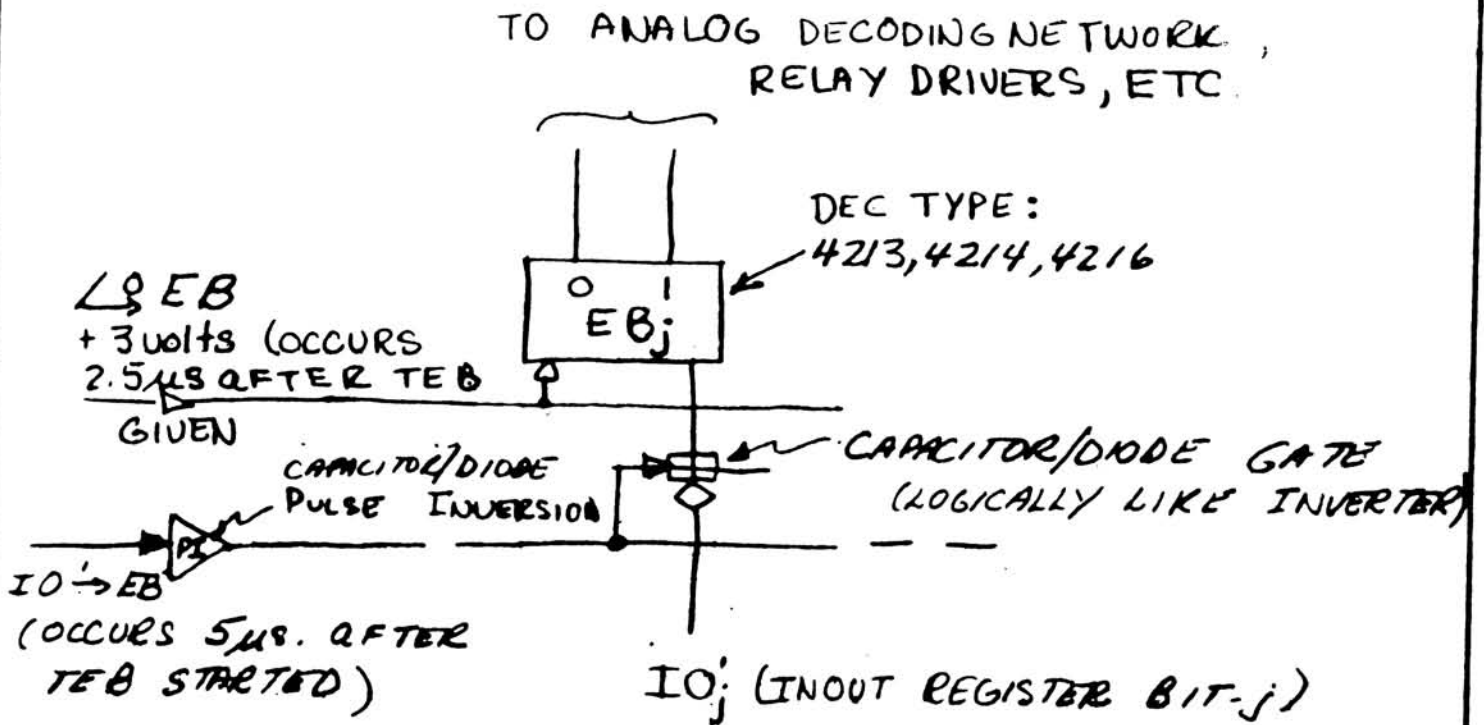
TO ANALOG DECODING NETWORK, RELAY DRIVERS, ETC

DEC TYPE: 4213, 4214, 4216

0 1
$EB_j$

$\angle 0$ EB
+ 3 volts (OCCURS 2.5 μs AFTER TEB GIVEN

CAPACITOR/DIODE PULSE INVERSION

PI

CAPACITOR/DIODE GATE (LOGICALLY LIKE INVERTER)

IO → EB
(OCCURS 5 μs. AFTER TEB STARTED)

$IO_j$ (INOUT REGISTER BIT-j)